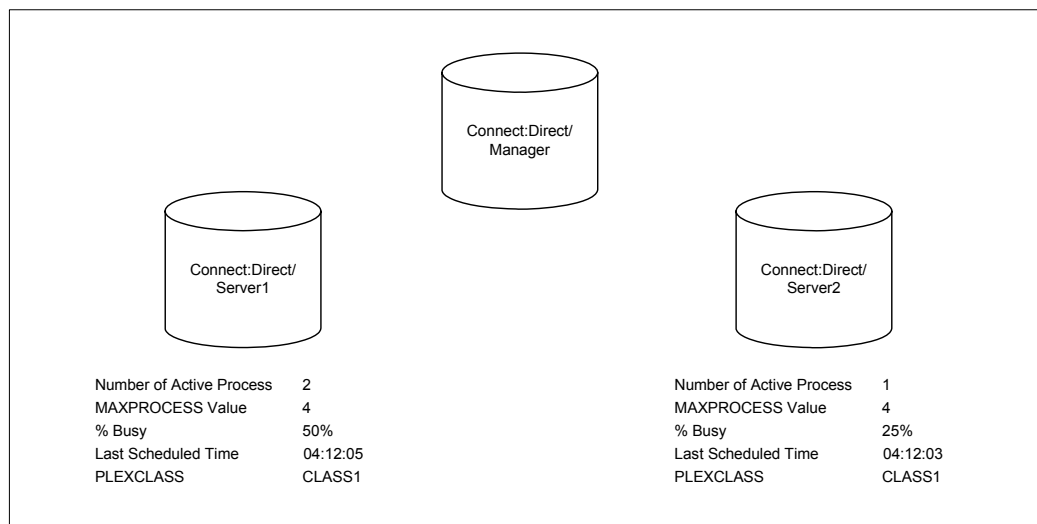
Connect:Direct/
Manager

Connect:Direct/
Server1

Number of Active Process 2
MAXPROCESS Value 4
% Busy 50%
Last Scheduled Time 04:12:05
PLEXCLASS CLASS1

Connect:Direct/
Server2

Number of Active Process 1
MAXPROCESS Value 4
% Busy 25%
Last Scheduled Time 04:12:03
PLEXCLASS CLASS1